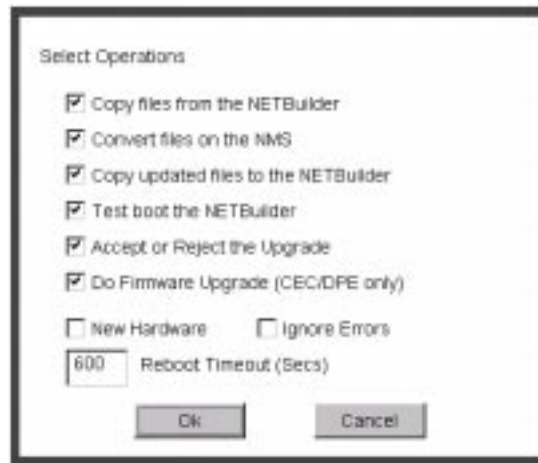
Select Operations

Copy files from the NETBuilder

Convert files on the NMS

Copy updated files to the NETBuilder

Test boot the NETBuilder

Accept or Reject the Upgrade

Do Firmware Upgrade (CEC/DPE only)

New Hardware

Ignore Errors

600

Reboot Timeout (Secs)

Ok

Cancel